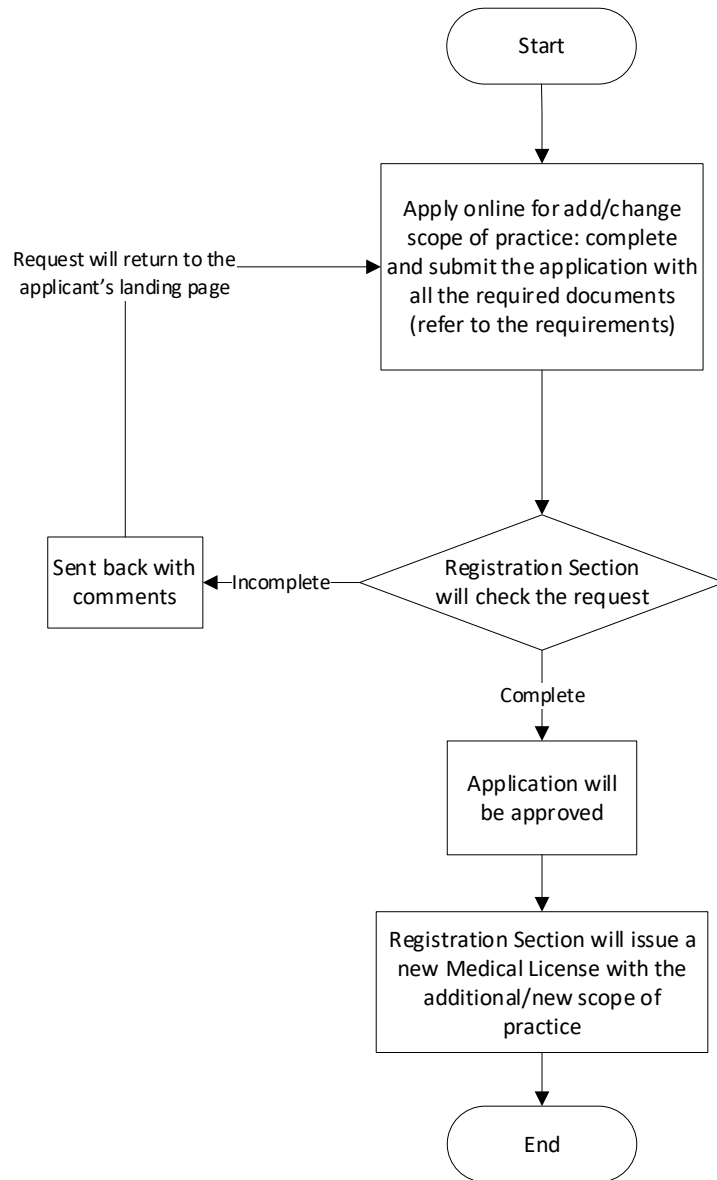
Start

Apply online for add/change scope of practice: complete and submit the application with all the required documents (refer to the requirements)

Request will return to the applicant's landing page

Registration Section will check the request

Incomplete

Sent back with comments

Complete

Application will be approved

Registration Section will issue a new Medical License with the additional/new scope of practice

End